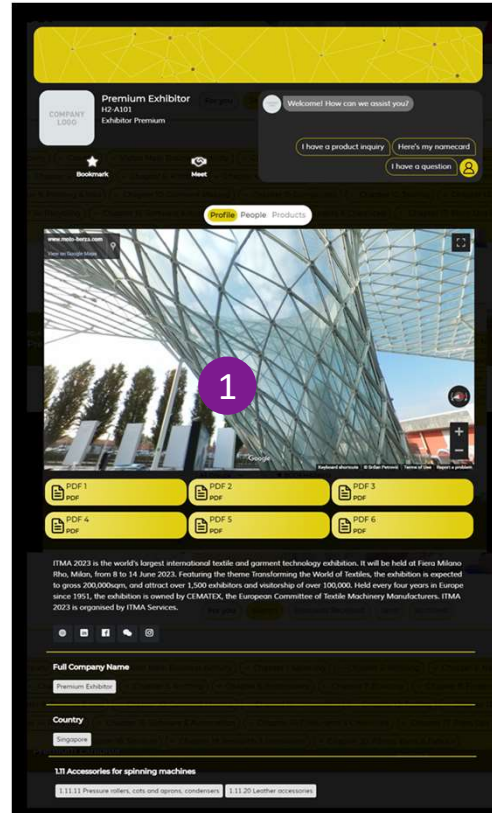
COMPANY LOGO

Premium Exhibitor
H2-A101
Exhibitor Premium

For you

Welcome! How can we assist you?

I have a product inquiry
Here's my namecard
I have a question

Bookmark
Meet

Profile People Products

www.mido-berza.com
View on Google Maps

1

Google
Keyboard shortcuts © Srđan Petrović Terms of Use Report a problem

PDF 1
PDF
PDF 2
PDF
PDF 3
PDF
PDF 4
PDF
PDF 5
PDF
PDF 6
PDF

ITMA 2023 is the world's largest international textile and garment technology exhibition. It will be held at Fiera Milano Rho, Milan, from 8 to 14 June 2023. Featuring the theme Transforming the World of Textiles, the exhibition is expected to gross 200,000sqm, and attract over 1,500 exhibitors and visitorship of over 100,000. Held every four years in Europe since 1951, the exhibition is owned by CEMATEX, the European Committee of Textile Machinery Manufacturers. ITMA 2023 is organised by ITMA Services.

Full Company Name
Premium Exhibitor

Country
Singapore

1.11 Accessories for spinning machines
1.11.11 Pressure rollers, cots and aprons, condensers
1.11.20 Leather accessories